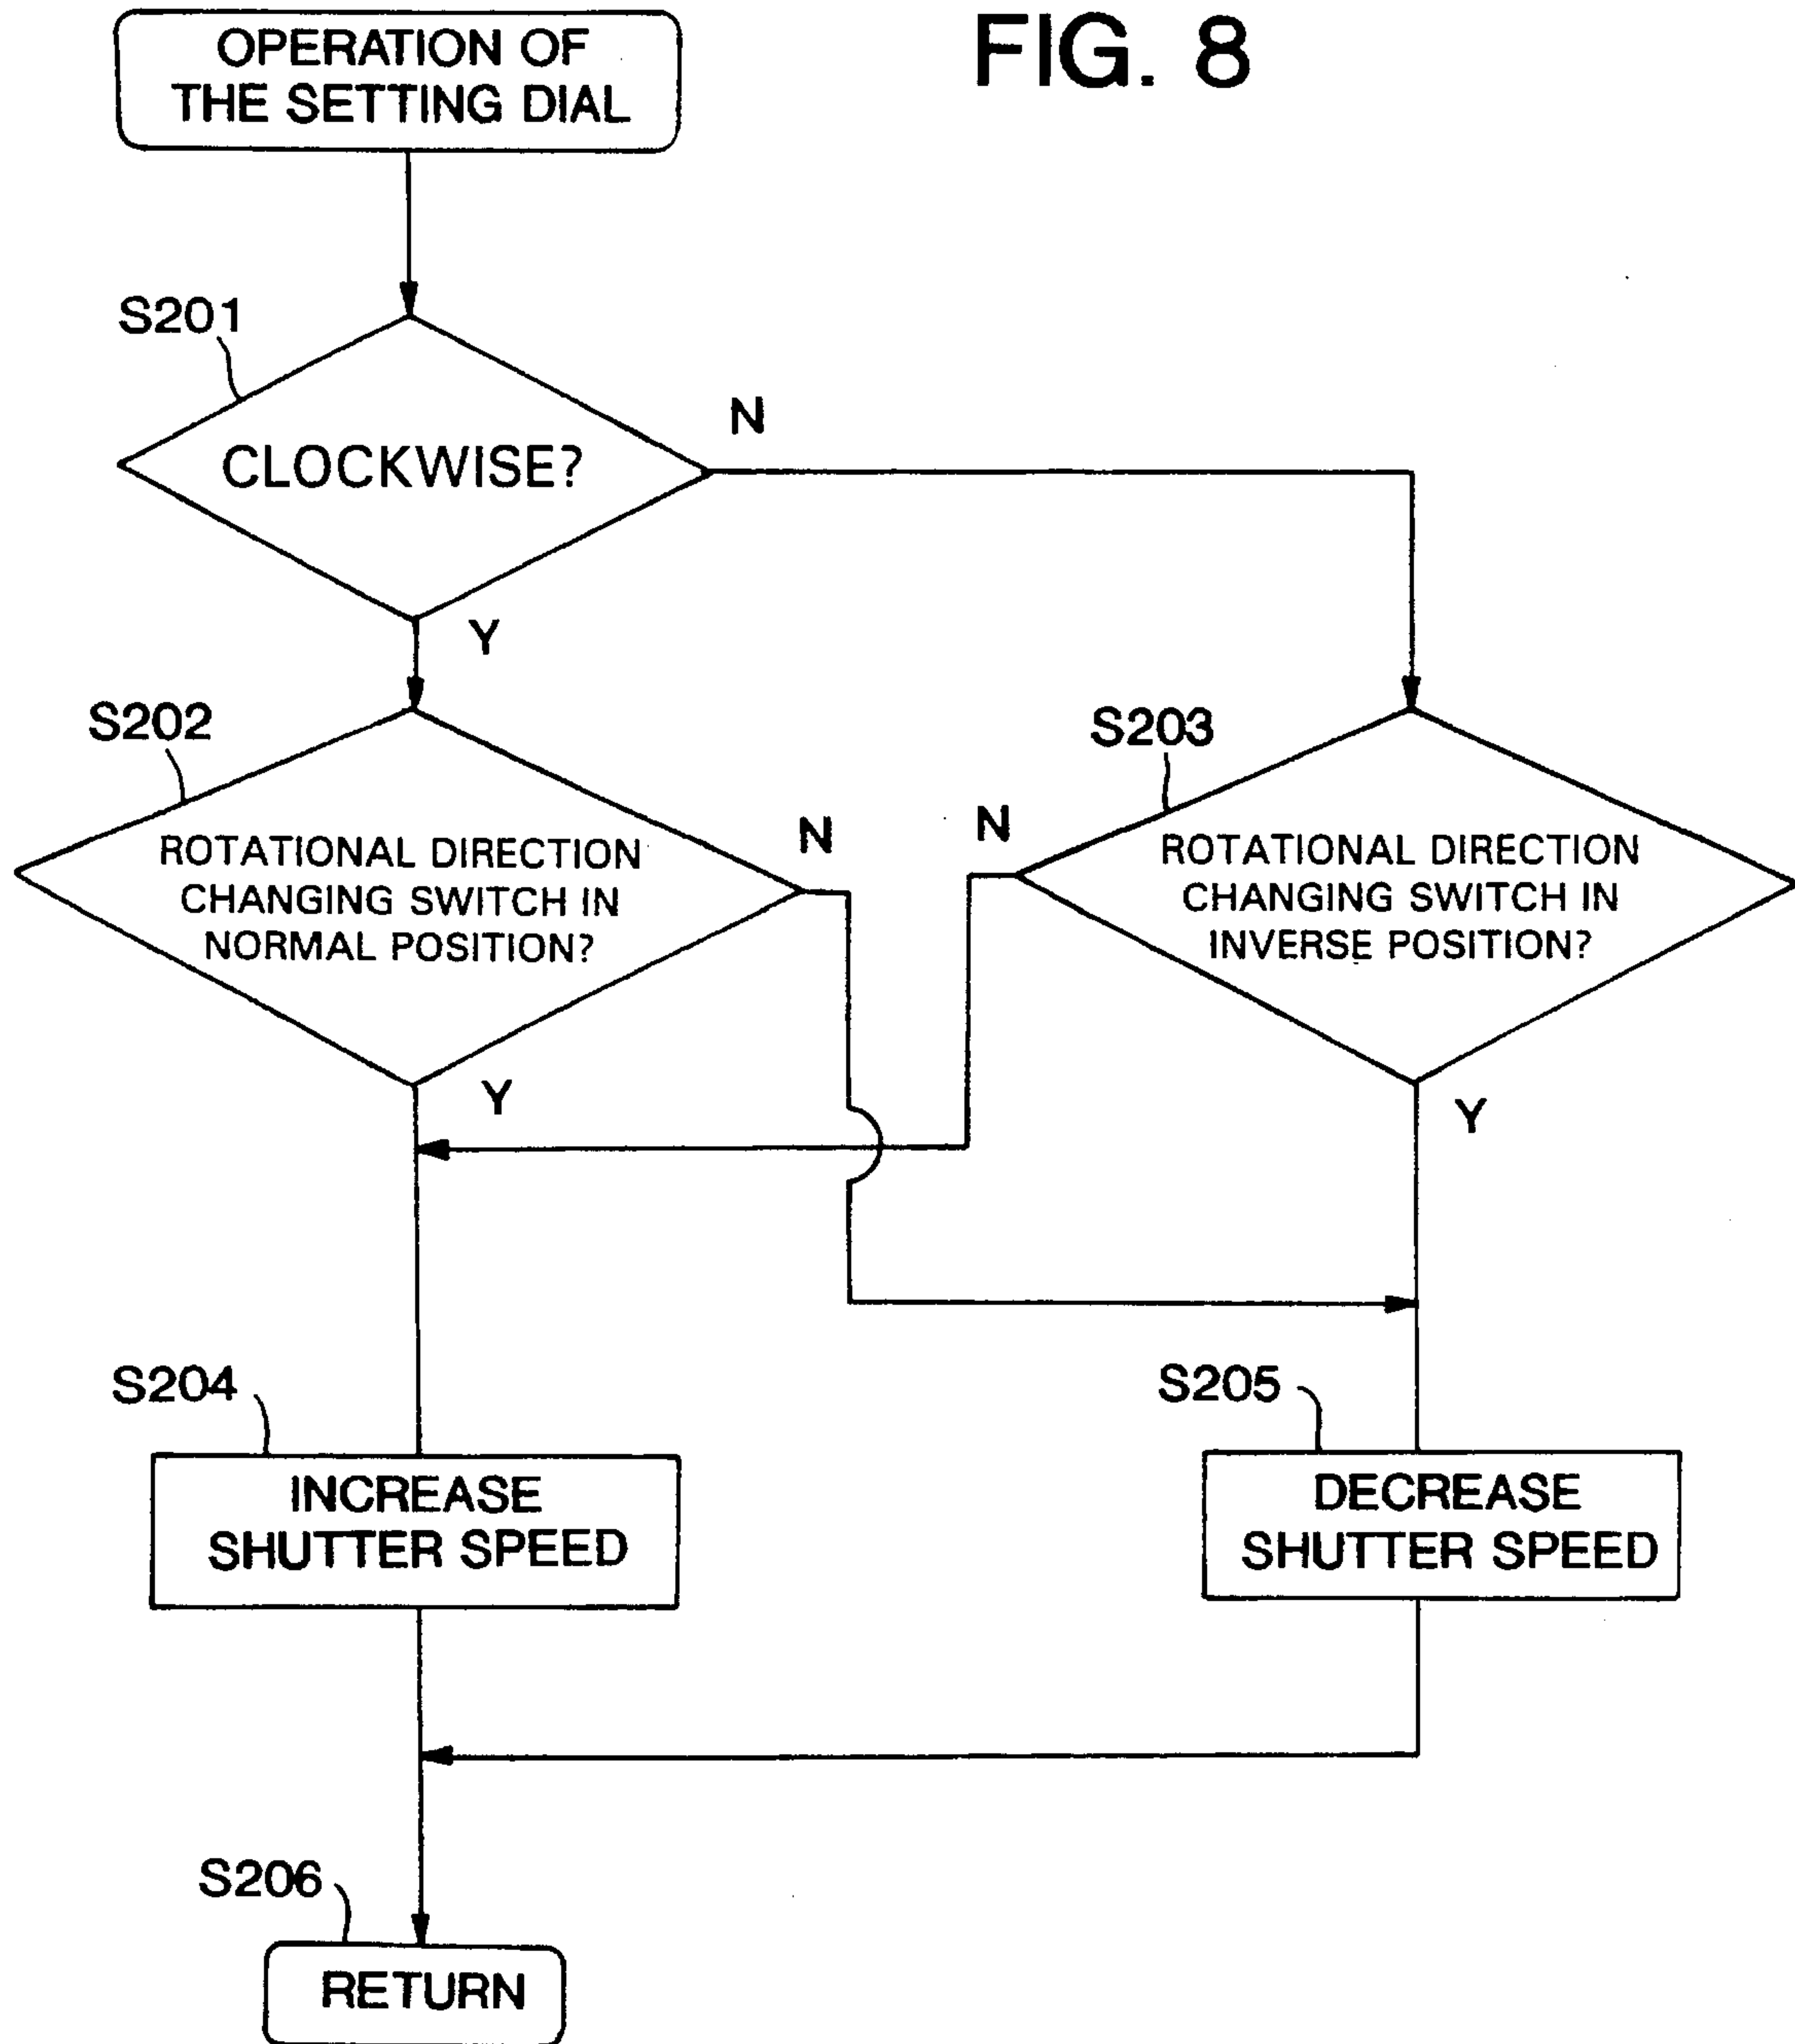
FIG. 8

OPERATION OF THE SETTING DIAL

S201

CLOCKWISE?

N

Y

S202

ROTATIONAL DIRECTION CHANGING SWITCH IN NORMAL POSITION?

N

Y

S203

N

ROTATIONAL DIRECTION CHANGING SWITCH IN INVERSE POSITION?

Y

S204

INCREASE SHUTTER SPEED

S205

DECREASE SHUTTER SPEED

S206

RETURN